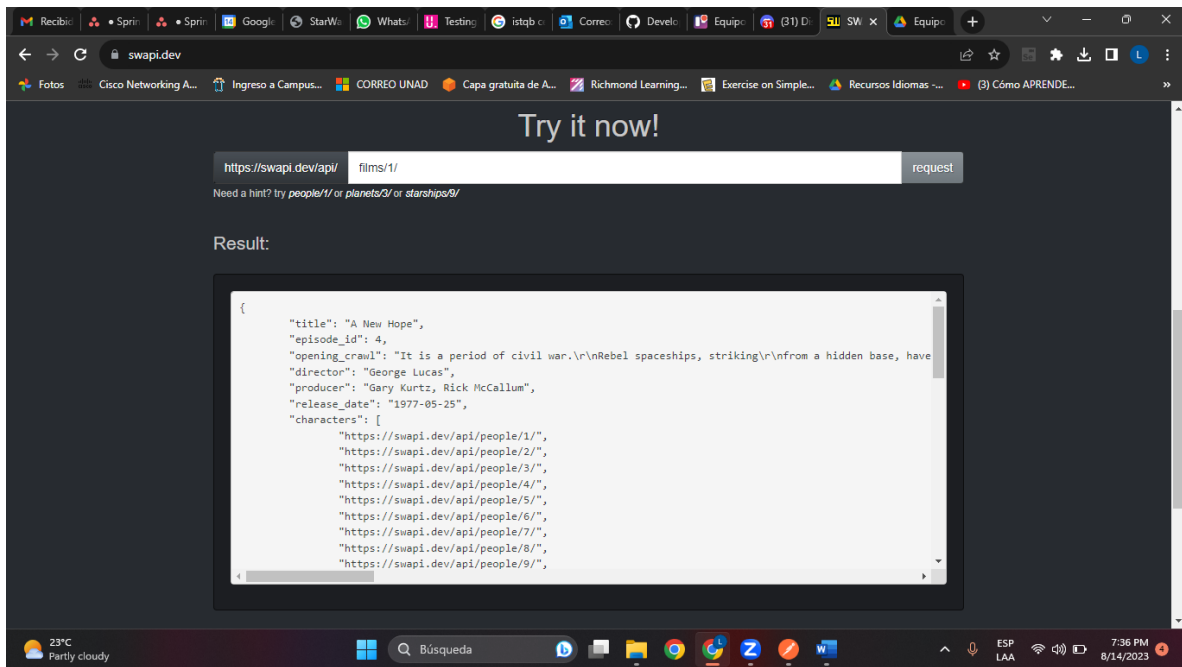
Recibid • Sprin • Sprin Google StarWa Whats Testing istqb c Correo Develo Equipo (31) D SW × Equipo +

swapi.dev

Fotos Cisco Networking A... Ingreso a Campus... CORREO UNAD Capa gratuita de A... Richmond Learning... Exercise on Simple... Recursos Idiomas -... (3) Cómo APRENDE...

Try it now!

https://swapi.dev/api/ films/1/ request

Need a hint? try people/1/ or planets/3/ or starships/9/

Result:

{
"title": "A New Hope",
"episode_id": 4,
"opening_crawl": "It is a period of civil war.\r\nRebel spaceships, striking\r\nfrom a hidden base, have
"director": "George Lucas",
"producer": "Gary Kurtz, Rick McCallum",
"release_date": "1977-05-25",
"characters": [
"https://swapi.dev/api/people/1/",
"https://swapi.dev/api/people/2/",
"https://swapi.dev/api/people/3/",
"https://swapi.dev/api/people/4/",
"https://swapi.dev/api/people/5/",
"https://swapi.dev/api/people/6/",
"https://swapi.dev/api/people/7/",
"https://swapi.dev/api/people/8/",
"https://swapi.dev/api/people/9/",

23°C Partly cloudy Búsqueda ESP LAA 7:36 PM 8/14/2023 4